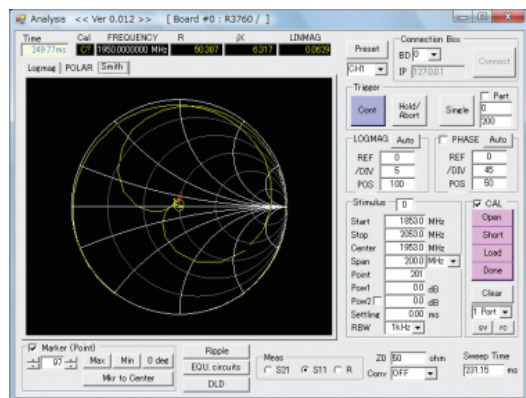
Analysis << Ver 0.012 >> [ Board #0 : R3760 / ]

Time 249.77ms
Cal C?
FREQUENCY 1950.0000000 MHz
R 50.387
jX 6.317
LINMAG 0.0629

Logmag POLAR Smith

Preset
CH1

Connection Box
BD 0
IP 127.0.0.1
Connect

Trigger
Cont
Hold/Abort
Single
Part
0
200

LOGMAG Auto
REF 0
/DIV 5
POS 100

PHASE Auto
REF 0
/DIV 45
POS 50

Stimulus 0
Start 1850.0 MHz
Stop 2050.0 MHz
Center 1950.0 MHz
Span 200.0 MHz
Point 201
Pow1 0.0 dB
Pow2 0.0 dB
Settling 0.00 ms
RBW 1kHz

CAL
Open
Short
Load
Done
Clear
1 Port
sv rc

Marker (Point)
97
Max Min 0 deg
Mkr to Center

Ripple
EQU. circuits
DLD

Meas
S21 S11 R

Z0 50 ohm
Conv OFF

Sweep Time
231.15 ms